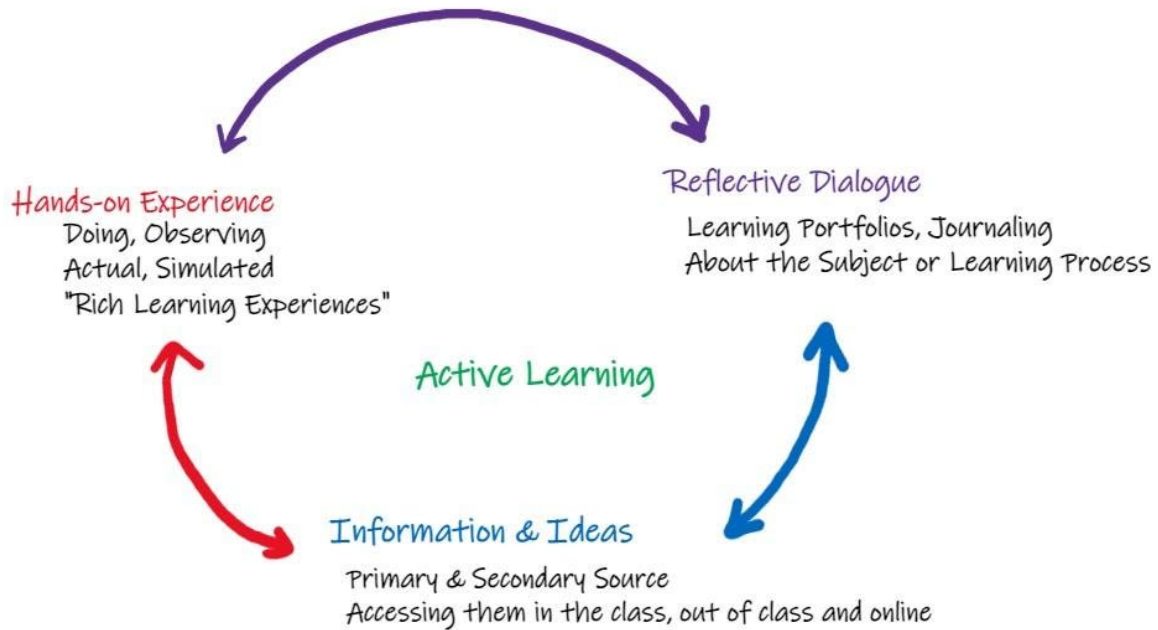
Hands-on Experience
Doing, Observing
Actual, Simulated
"Rich Learning Experiences"

Reflective Dialogue
Learning Portfolios, Journaling
About the Subject or Learning Process

Active Learning

Information & Ideas
Primary & Secondary Source
Accessing them in the class, out of class and online